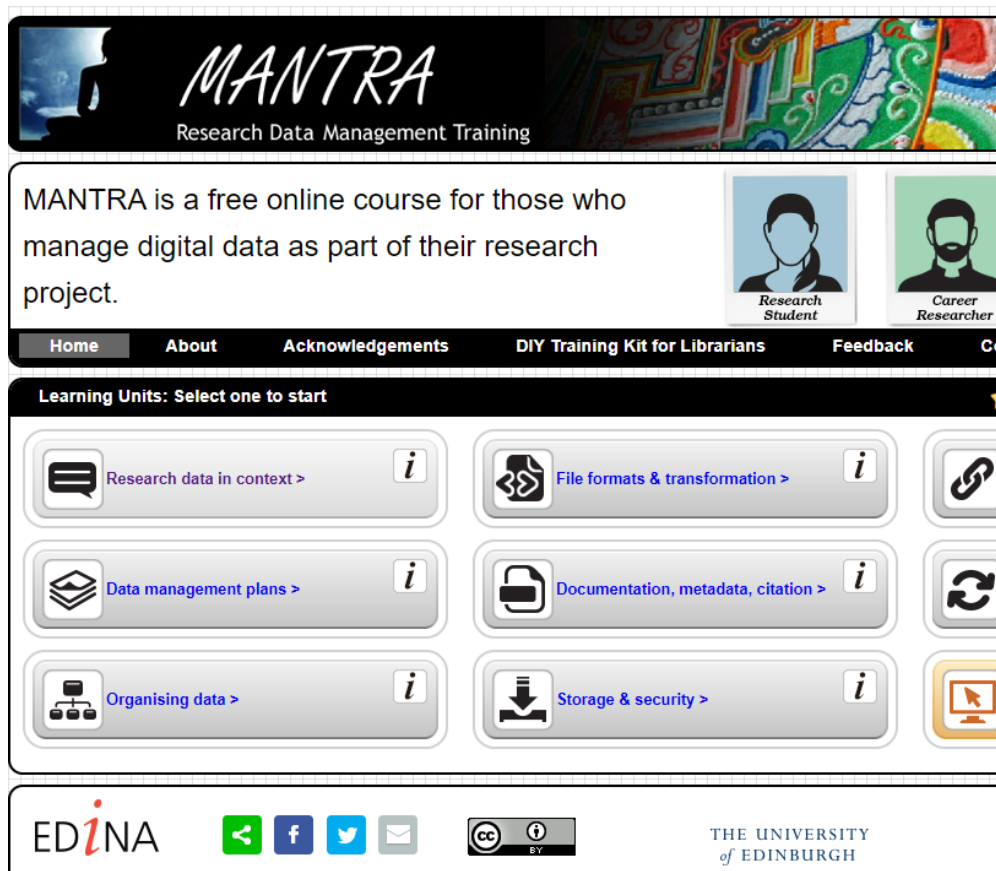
MANTRA
Research Data Management Training

MANTRA is a free online course for those who manage digital data as part of their research project.

Research Student

Career Researcher

Home About Acknowledgements DIY Training Kit for Librarians Feedback Co

Learning Units: Select one to start

Research data in context > i

File formats & transformation > i

Data management plans > i

Documentation, metadata, citation > i

Organising data > i

Storage & security > i

EDINA

cc BY

THE UNIVERSITY of EDINBURGH